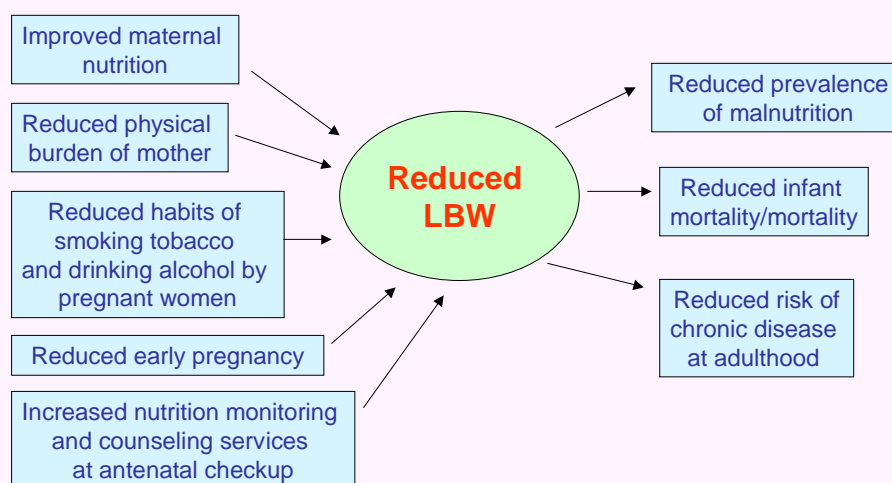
Improved maternal nutrition

Reduced physical burden of mother

Reduced habits of smoking tobacco and drinking alcohol by pregnant women

Reduced early pregnancy

Increased nutrition monitoring and counseling services at antenatal checkup

Reduced LBW

Reduced prevalence of malnutrition

Reduced infant mortality/mortality

Reduced risk of chronic disease at adulthood